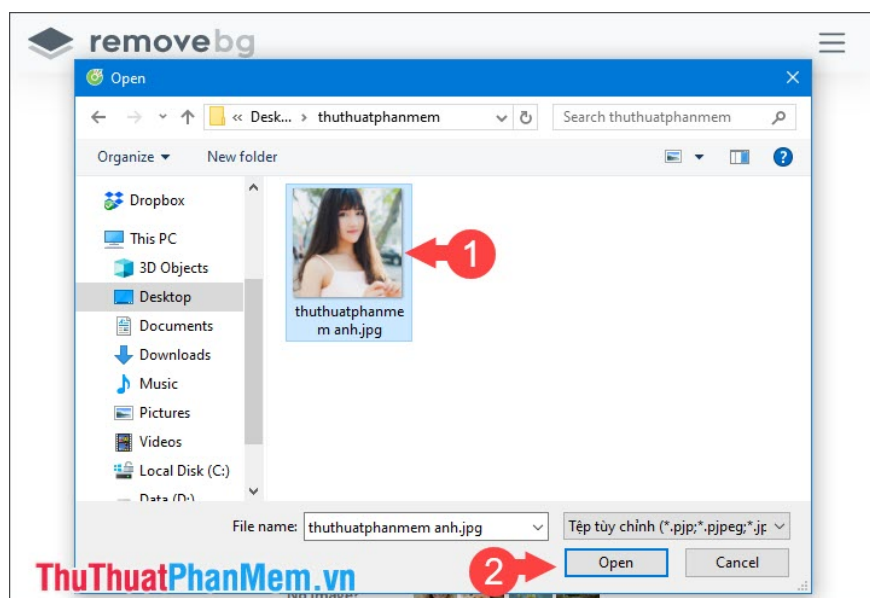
remove bg

Open

« Desk... › thuthuatphanmem

Search thuthuatphanmem

Organize ▾ New folder

Dropbox
This PC
3D Objects
Desktop
Documents
Downloads
Music
Pictures
Videos
Local Disk (C:)
Data (D:)

thuthuatphanmem anh.jpg

1

File name: thuthuatphanmem anh.jpg

Tệp tùy chỉnh (*.pjp;*.pjpeg;*.jp

2

Open

Cancel

ThuThuatPhanMem.vn